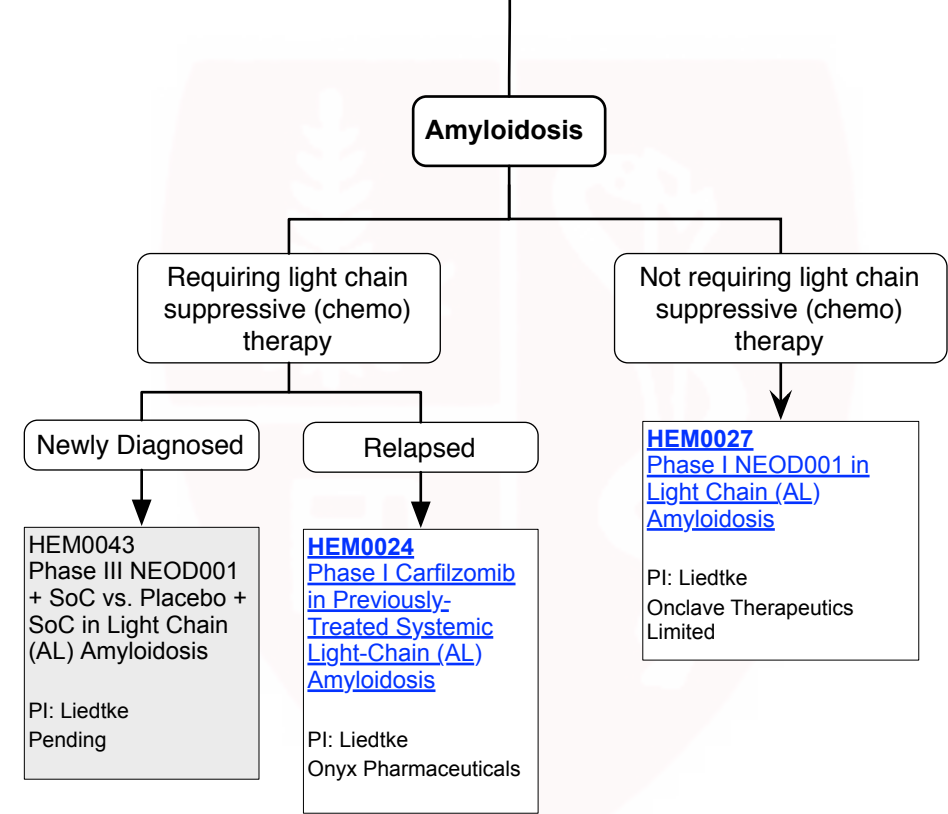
Amyloidosis

Requiring light chain suppressive (chemo) therapy

Not requiring light chain suppressive (chemo) therapy

Newly Diagnosed

Relapsed

HEM0043
Phase III NEOD001 + SoC vs. Placebo + SoC in Light Chain (AL) Amyloidosis

PI: Liedtke
Pending

HEM0024
Phase I Carfilzomib in Previously-Treated Systemic Light-Chain (AL) Amyloidosis

PI: Liedtke
Onyx Pharmaceuticals

HEM0027
Phase I NEOD001 in Light Chain (AL) Amyloidosis

PI: Liedtke
Onclave Therapeutics Limited